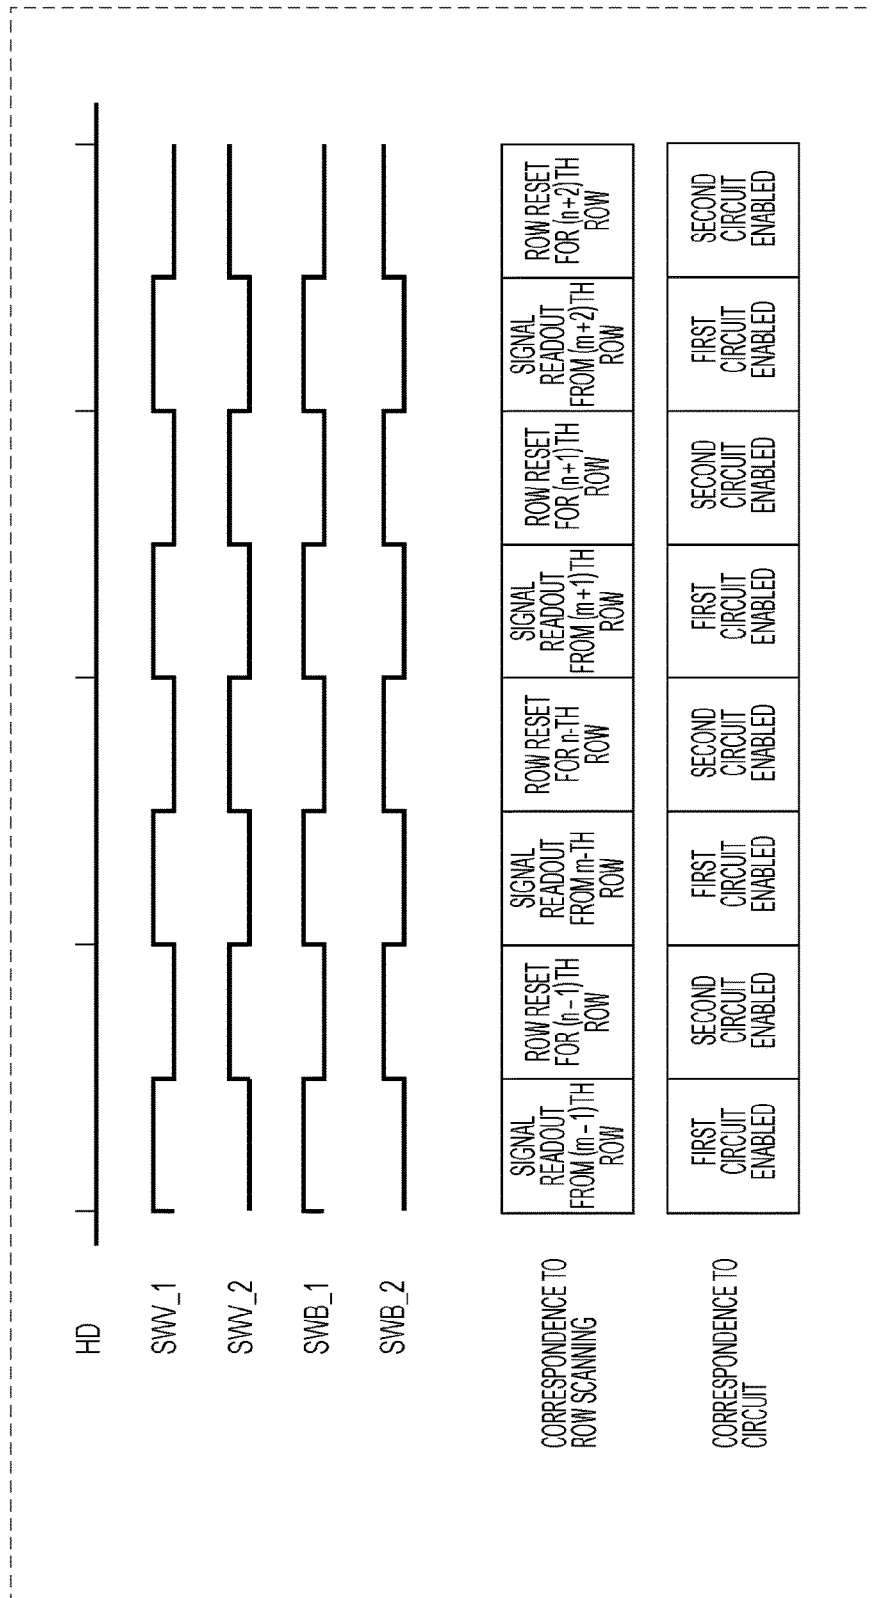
HD

SWV_1

SWV_2

SWB_1

SWB_2

CORRESPONDENCE TO ROW SCANNING

| SIGNAL READOUT FROM (m−1)TH ROW | ROW RESET FOR (n−1)TH ROW | SIGNAL READOUT FROM m-TH ROW | ROW RESET FOR n-TH ROW | SIGNAL READOUT FROM (m+1)TH ROW | ROW RESET FOR (n+1)TH ROW | SIGNAL READOUT FROM (m+2)TH ROW | ROW RESET FOR (n+2)TH ROW |
|---|---|---|---|---|---|---|---|

CORRESPONDENCE TO CIRCUIT

| FIRST CIRCUIT ENABLED | SECOND CIRCUIT ENABLED | FIRST CIRCUIT ENABLED | SECOND CIRCUIT ENABLED | FIRST CIRCUIT ENABLED | SECOND CIRCUIT ENABLED | FIRST CIRCUIT ENABLED | SECOND CIRCUIT ENABLED |
|---|---|---|---|---|---|---|---|